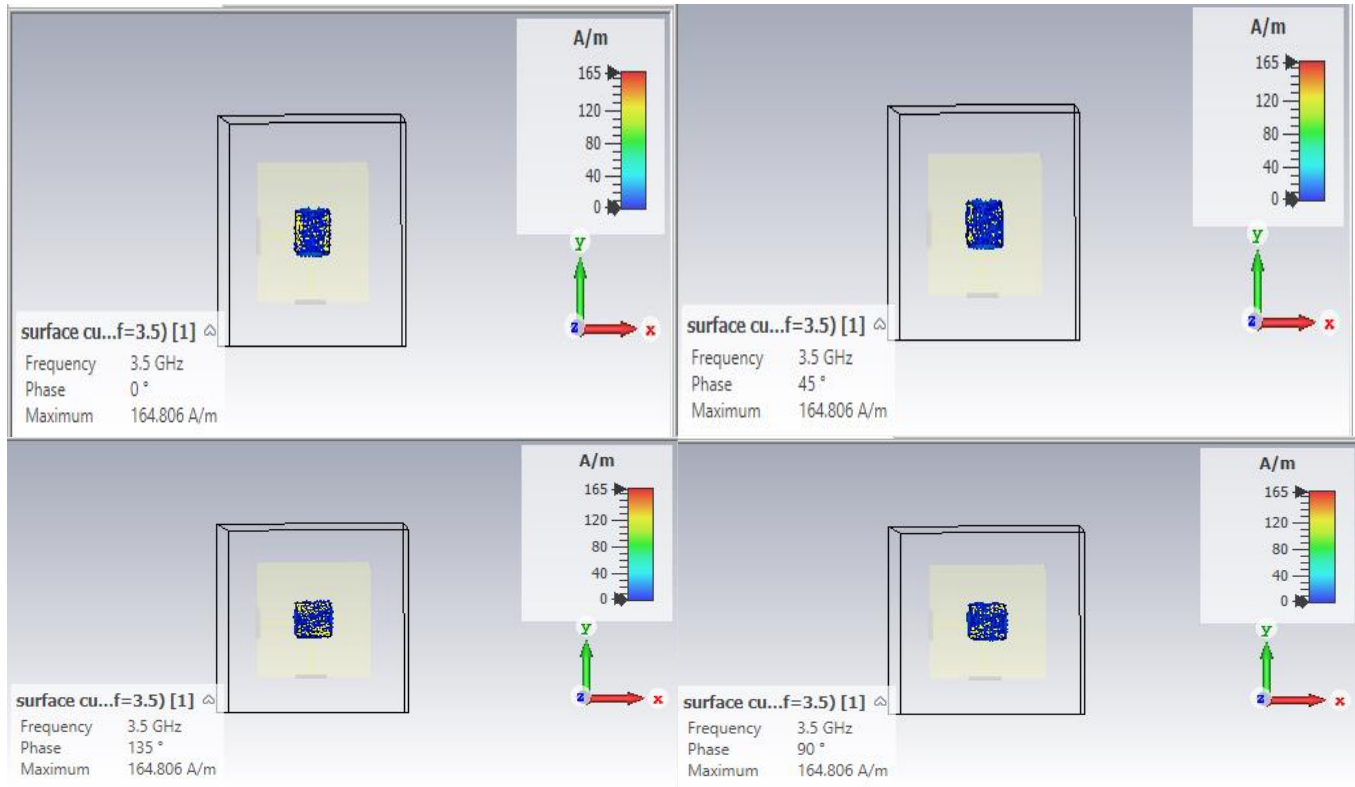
A/m
165
120
80
40
0

y
z
x

surface cu...f=3.5) [1]
Frequency 3.5 GHz
Phase 0 °
Maximum 164.806 A/m

A/m
165
120
80
40
0

y
z
x

surface cu...f=3.5) [1]
Frequency 3.5 GHz
Phase 45 °
Maximum 164.806 A/m

A/m
165
120
80
40
0

y
z
x

surface cu...f=3.5) [1]
Frequency 3.5 GHz
Phase 135 °
Maximum 164.806 A/m

A/m
165
120
80
40
0

y
z
x

surface cu...f=3.5) [1]
Frequency 3.5 GHz
Phase 90 °
Maximum 164.806 A/m